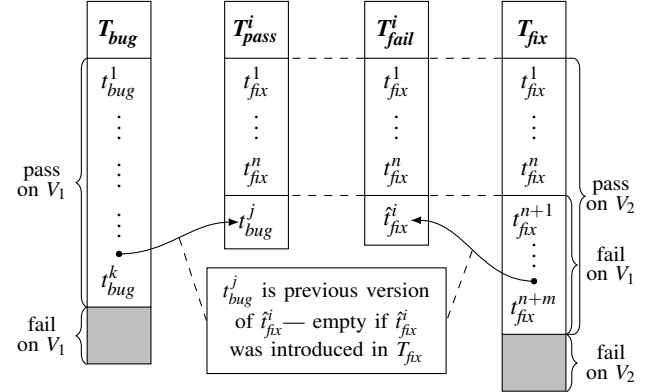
$T_{bug}$

$T^i_{pass}$

$T^i_{fail}$

$T_{fix}$

$t^1_{bug}$
$\vdots$
$\vdots$
$\vdots$
$t^k_{bug}$

pass on $V_1$

fail on $V_1$

$t^1_{fix}$
$\vdots$
$t^n_{fix}$
$t^j_{bug}$

$t^1_{fix}$
$\vdots$
$t^n_{fix}$
$\hat{t}^i_{fix}$

$t^1_{fix}$
$\vdots$
$t^n_{fix}$
$t^{n+1}_{fix}$
$\vdots$
$t^{n+m}_{fix}$

pass on $V_2$

fail on $V_1$

fail on $V_2$

$t^j_{bug}$ is previous version of $\hat{t}^i_{fix}$— empty if $\hat{t}^i_{fix}$ was introduced in $T_{fix}$